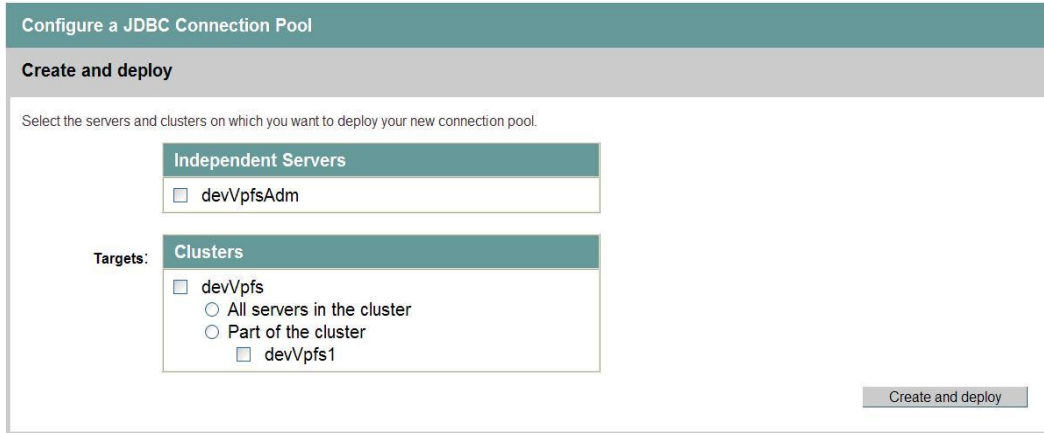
Configure a JDBC Connection Pool

Create and deploy

Select the servers and clusters on which you want to deploy your new connection pool.

Independent Servers

devVpfsAdm

Targets:

Clusters

devVpfs

All servers in the cluster

Part of the cluster

devVpfs1

Create and deploy